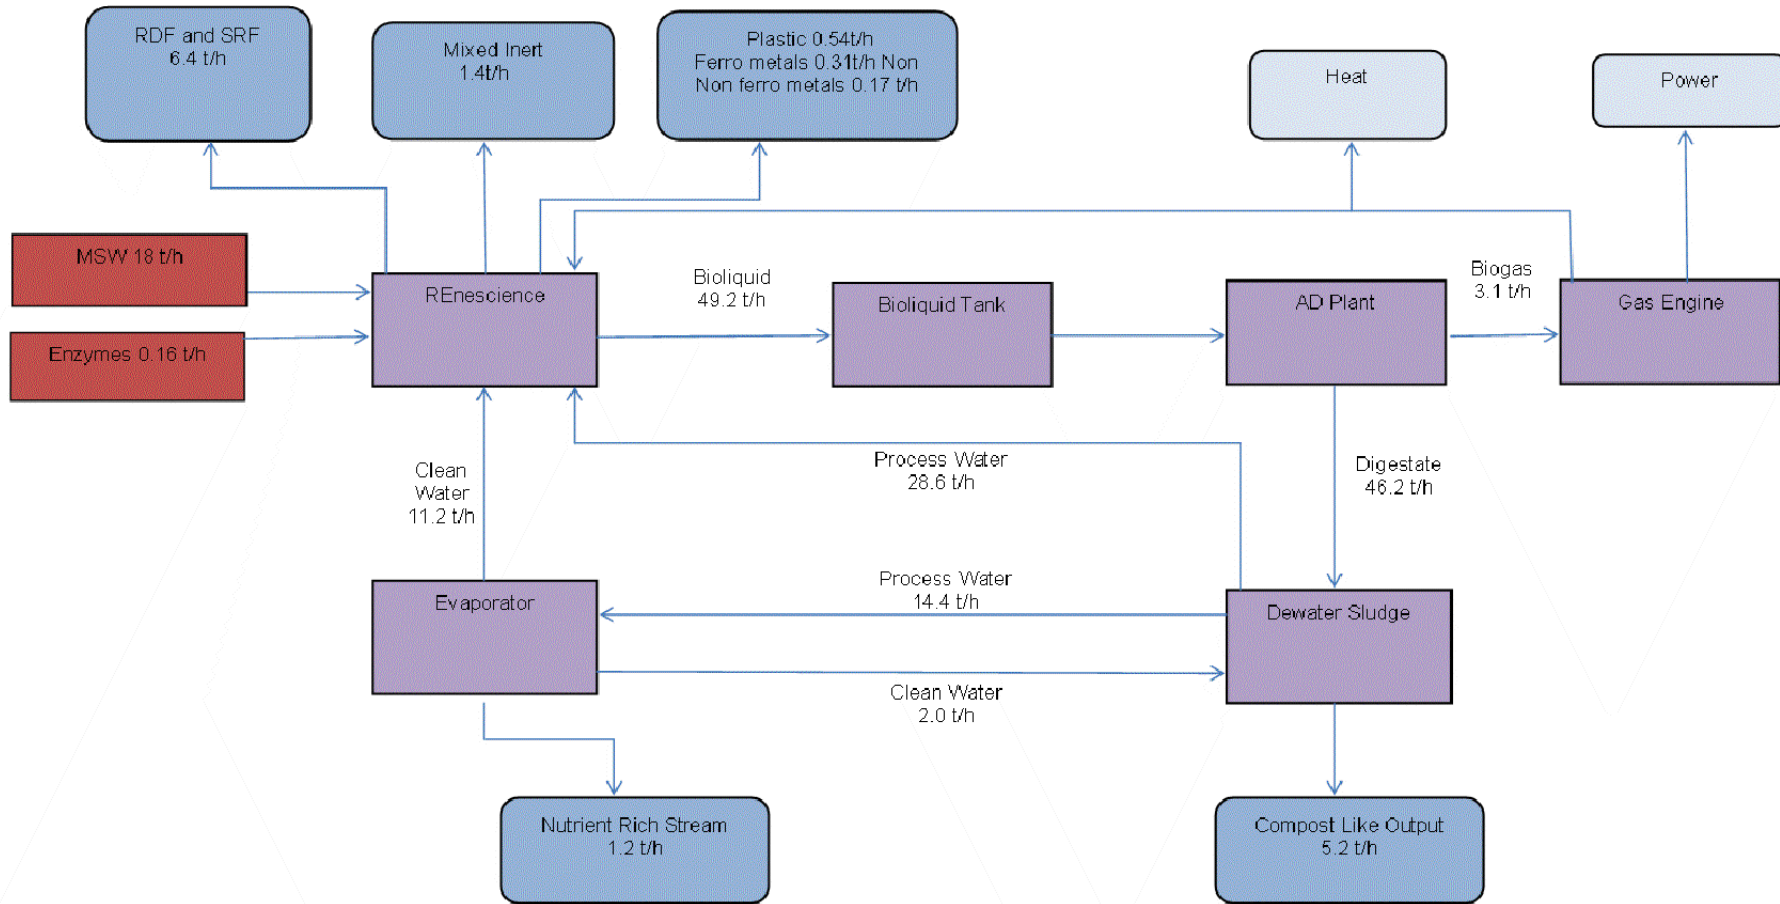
RDF and SRF
6.4 t/h

Mixed Inert
1.4t/h

Plastic 0.54t/h
Ferro metals 0.31t/h Non
Non ferro metals 0.17 t/h

Heat

Power

MSW 18 t/h

Enzymes 0.16 t/h

REnescience

Bioliquid
49.2 t/h

Bioliquid Tank

AD Plant

Biogas
3.1 t/h

Gas Engine

Clean
Water
11.2 t/h

Process Water
28.6 t/h

Digestate
46.2 t/h

Evaporator

Process Water
14.4 t/h

Dewater Sludge

Clean Water
2.0 t/h

Nutrient Rich Stream
1.2 t/h

Compost Like Output
5.2 t/h